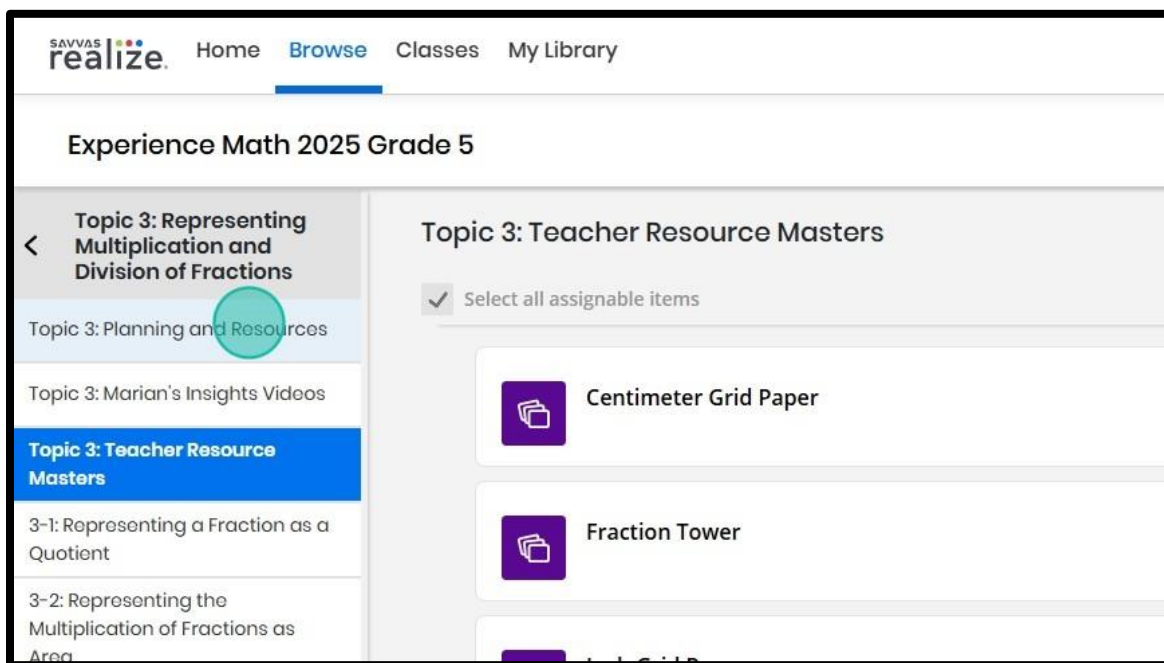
SAVVAS realize. Home Browse Classes My Library

Experience Math 2025 Grade 5

Topic 3: Representing Multiplication and Division of Fractions

Topic 3: Planning and Resources

Topic 3: Marian's Insights Videos

Topic 3: Teacher Resource Masters

3-1: Representing a Fraction as a Quotient

3-2: Representing the Multiplication of Fractions as Area

Topic 3: Teacher Resource Masters

Select all assignable items

Centimeter Grid Paper

Fraction Tower

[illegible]